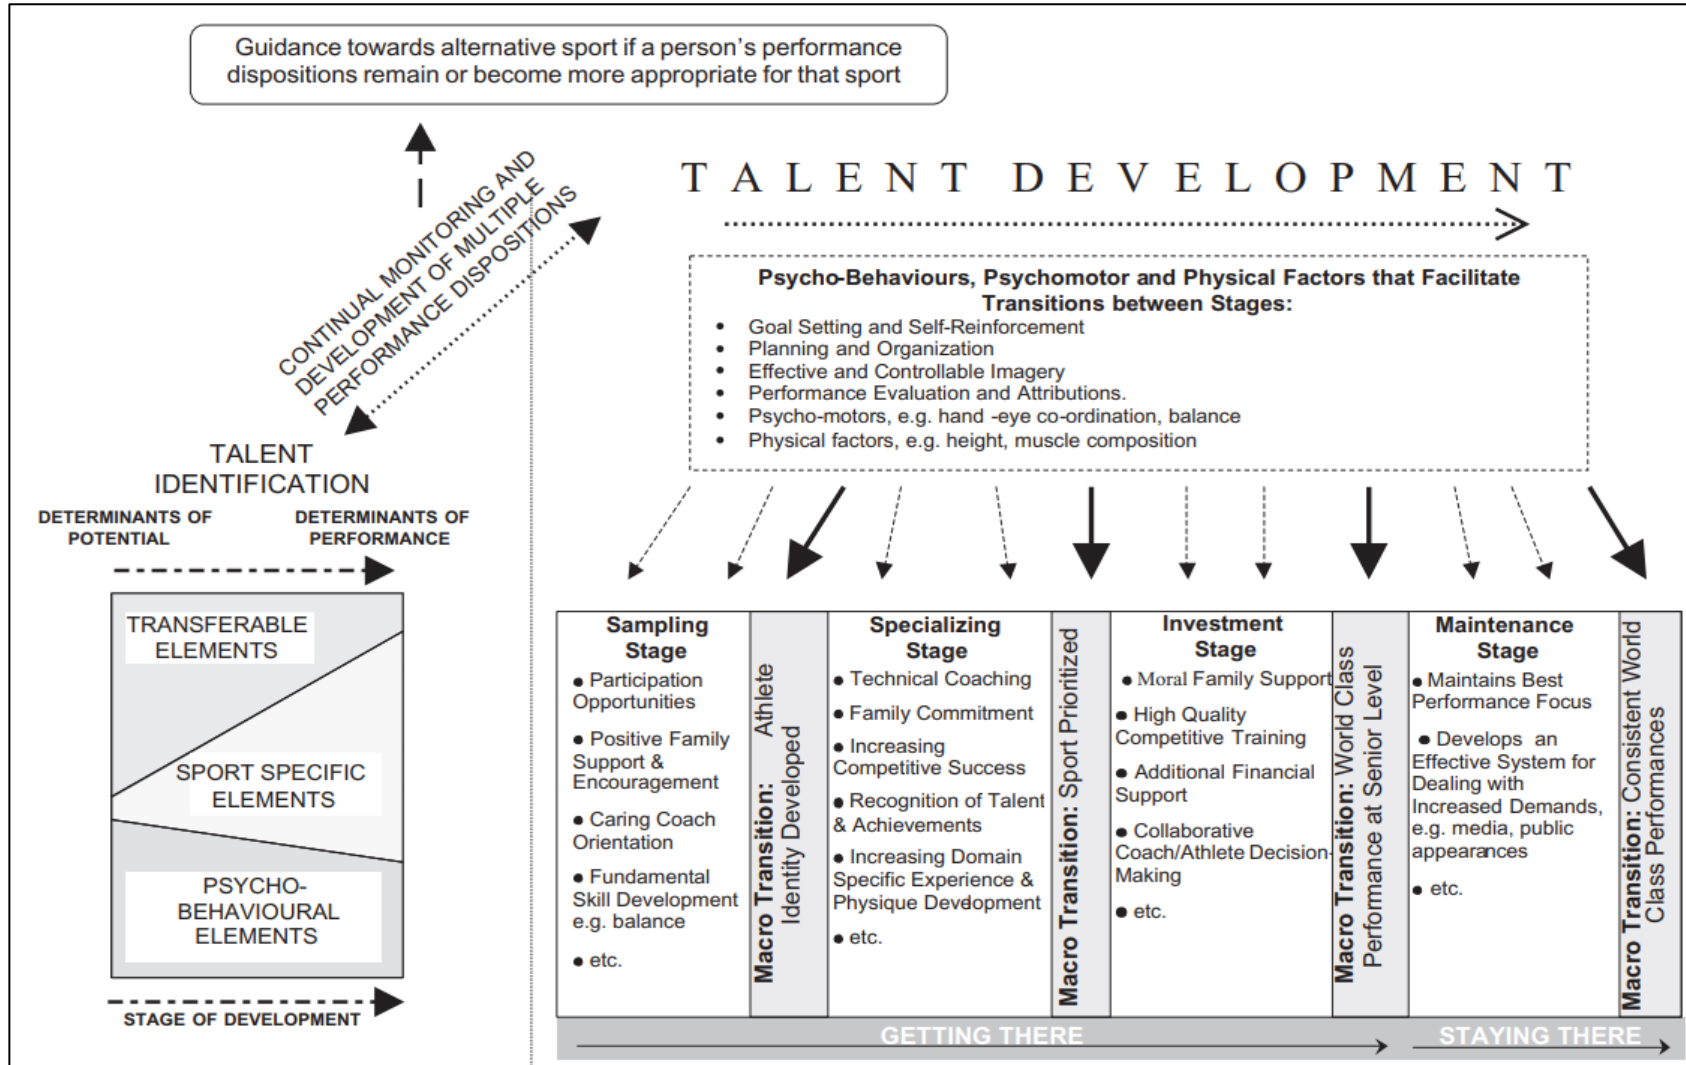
Guidance towards alternative sport if a person's performance dispositions remain or become more appropriate for that sport

CONTINUAL MONITORING AND DEVELOPMENT OF MULTIPLE PERFORMANCE DISPOSITIONS

TALENT DEVELOPMENT

Psycho-Behaviours, Psychomotor and Physical Factors that Facilitate Transitions between Stages:
• Goal Setting and Self-Reinforcement
• Planning and Organization
• Effective and Controllable Imagery
• Performance Evaluation and Attributions.
• Psycho-motors, e.g. hand -eye co-ordination, balance
• Physical factors, e.g. height, muscle composition

TALENT IDENTIFICATION

DETERMINANTS OF POTENTIAL

DETERMINANTS OF PERFORMANCE

TRANSFERABLE ELEMENTS

SPORT SPECIFIC ELEMENTS

PSYCHO-BEHAVIOURAL ELEMENTS

STAGE OF DEVELOPMENT

Sampling Stage
• Participation Opportunities
• Positive Family Support & Encouragement
• Caring Coach Orientation
• Fundamental Skill Development e.g. balance
• etc.

Macro Transition: Athlete Identity Developed

Specializing Stage
• Technical Coaching
• Family Commitment
• Increasing Competitive Success
• Recognition of Talent & Achievements
• Increasing Domain Specific Experience & Physique Devdopment
• etc.

Macro Transition: Sport Prioritized

Investment Stage
• Moral Family Support
• High Quality Competitive Training
• Additional Financial Support
• Collaborative Coach/Athlete Decision-Making
• etc.

Macro Transition: World Class Performance at Senior Level

Maintenance Stage
• Maintains Best Performance Focus
• Develops an Effective System for Dealing with Increased Demands, e.g. media, public appearances
• etc.

Macro Transition: Consistent World Class Performances

GETTING THERE

STAYING THERE